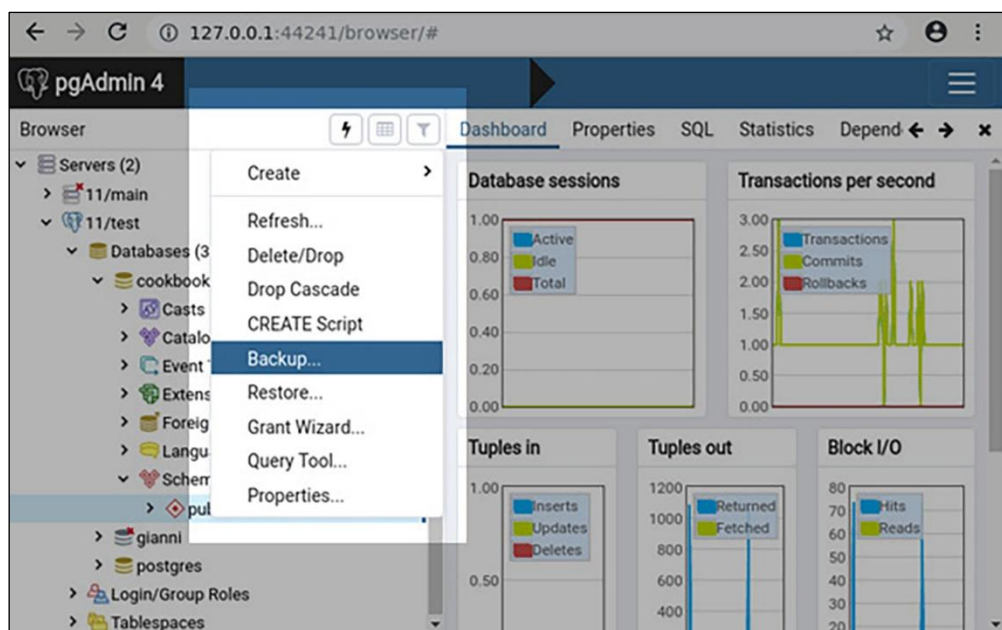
127.0.0.1:44241/browser/#

pgAdmin 4

Browser

Dashboard Properties SQL Statistics Depend

Servers (2)
11/main
11/test
Databases (3
cookbook
Casts
Catalo
Event
Extens
Foreig
Langu
Schem
pul
gianni
postgres
Login/Group Roles
Tablespaces

Create
Refresh...
Delete/Drop
Drop Cascade
CREATE Script
Backup...
Restore...
Grant Wizard...
Query Tool...
Properties...

Database sessions
1.00
0.80
0.60
0.40
0.20
0.00
Active
Idle
Total

Transactions per second
3.00
2.50
2.00
1.50
1.00
0.50
0.00
Transactions
Commits
Rollbacks

Tuples in
1.00
0.50
Inserts
Updates
Deletes

Tuples out
1200
1000
800
600
400
Returned
Fetched

Block I/O
80
70
60
50
40
30
20
Hits
Reads